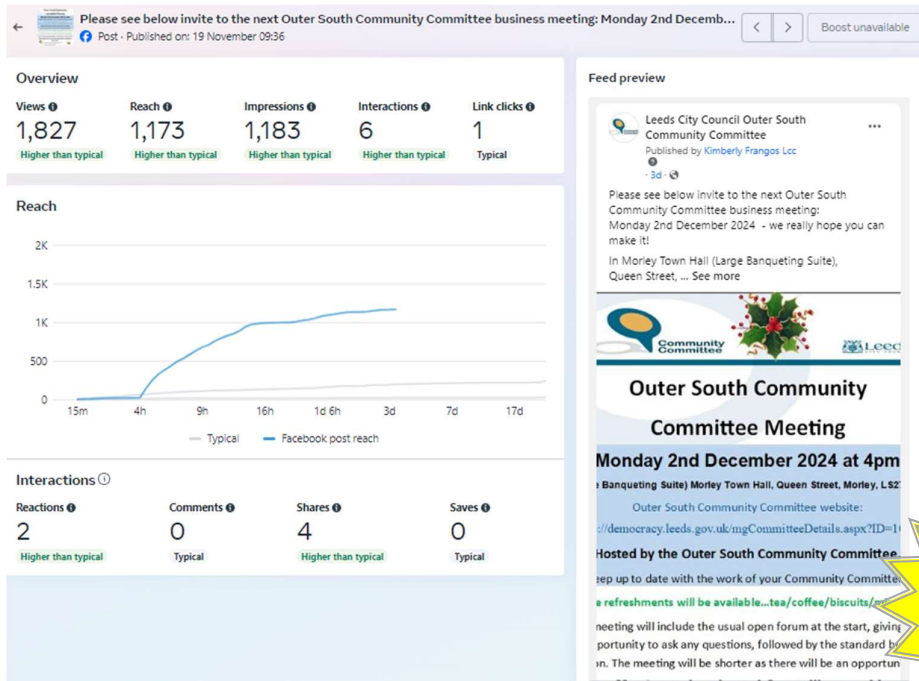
Please see below invite to the next Outer South Community Committee business meeting: Monday 2nd Decemb...

Post · Published on: 19 November 09:36

Boost unavailable

Overview

| Views | Reach | Impressions | Interactions | Link clicks |
|---|---|---|---|---|
| 1,827 | 1,173 | 1,183 | 6 | 1 |
| Higher than typical | Higher than typical | Higher than typical | Higher than typical | Typical |

Reach

2K
1.5K
1K
500
0

15m 4h 9h 16h 1d 6h 3d 7d 17d

Typical Facebook post reach

Interactions

| Reactions | Comments | Shares | Saves |
|---|---|---|---|
| 2 | 0 | 4 | 0 |
| Higher than typical | Typical | Higher than typical | Typical |

Feed preview

Leeds City Council Outer South Community Committee

Published by Kimberly Frangos Lcc

· 3d ·

Please see below invite to the next Outer South Community Committee business meeting: Monday 2nd December 2024 - we really hope you can make it!

In Morley Town Hall (Large Banqueting Suite), Queen Street, ... See more

Community Committee

Leed

Outer South Community Committee Meeting

Monday 2nd December 2024 at 4pm

e Banqueting Suite) Morley Town Hall, Queen Street, Morley, LS2

Outer South Community Committee website:

://democracy.leeds.gov.uk/mgCommitteeDetails.aspx?ID=1

Hosted by the Outer South Community Committee.

eep up to date with the work of your Community Committe

e refreshments will be available...tea/coffee/biscuits/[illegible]

meeting will include the usual open forum at the start, giving

portunity to ask any questions, followed by the standard b

n. The meeting will be shorter as there will be an opportun